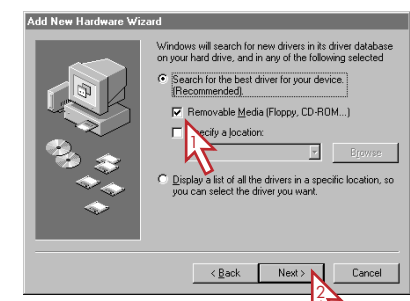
Add New Hardware Wizard

Windows will search for new drivers in its driver database on your hard drive, and in any of the following selected

Search for the best driver for your device. (Recommended).

Removable Media (Floppy, CD-ROM...)

Specify a location:

Browse

Display a list of all the drivers in a specific location, so you can select the driver you want.

1

< Back

Next >

Cancel

2